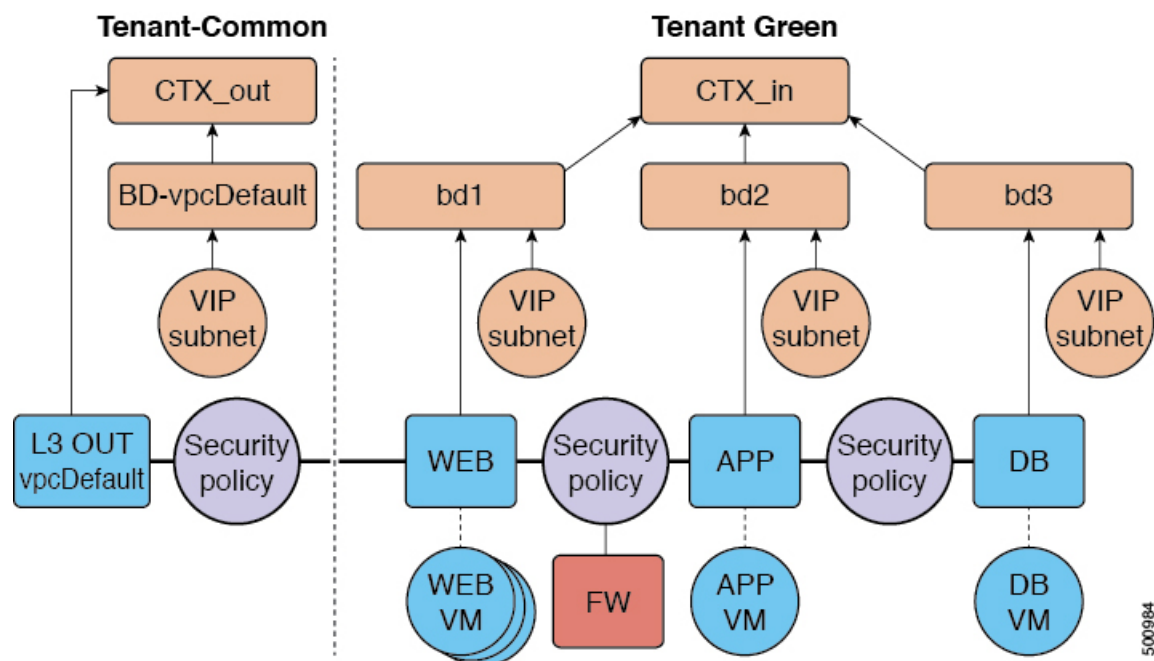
Tenant-Common

CTX_out

BD-vpcDefault

VIP subnet

L3 OUT vpcDefault

Security policy

Tenant Green

CTX_in

bd1

bd2

bd3

VIP subnet

VIP subnet

VIP subnet

WEB

Security policy

APP

Security policy

DB

WEB VM

FW

APP VM

DB VM

500984